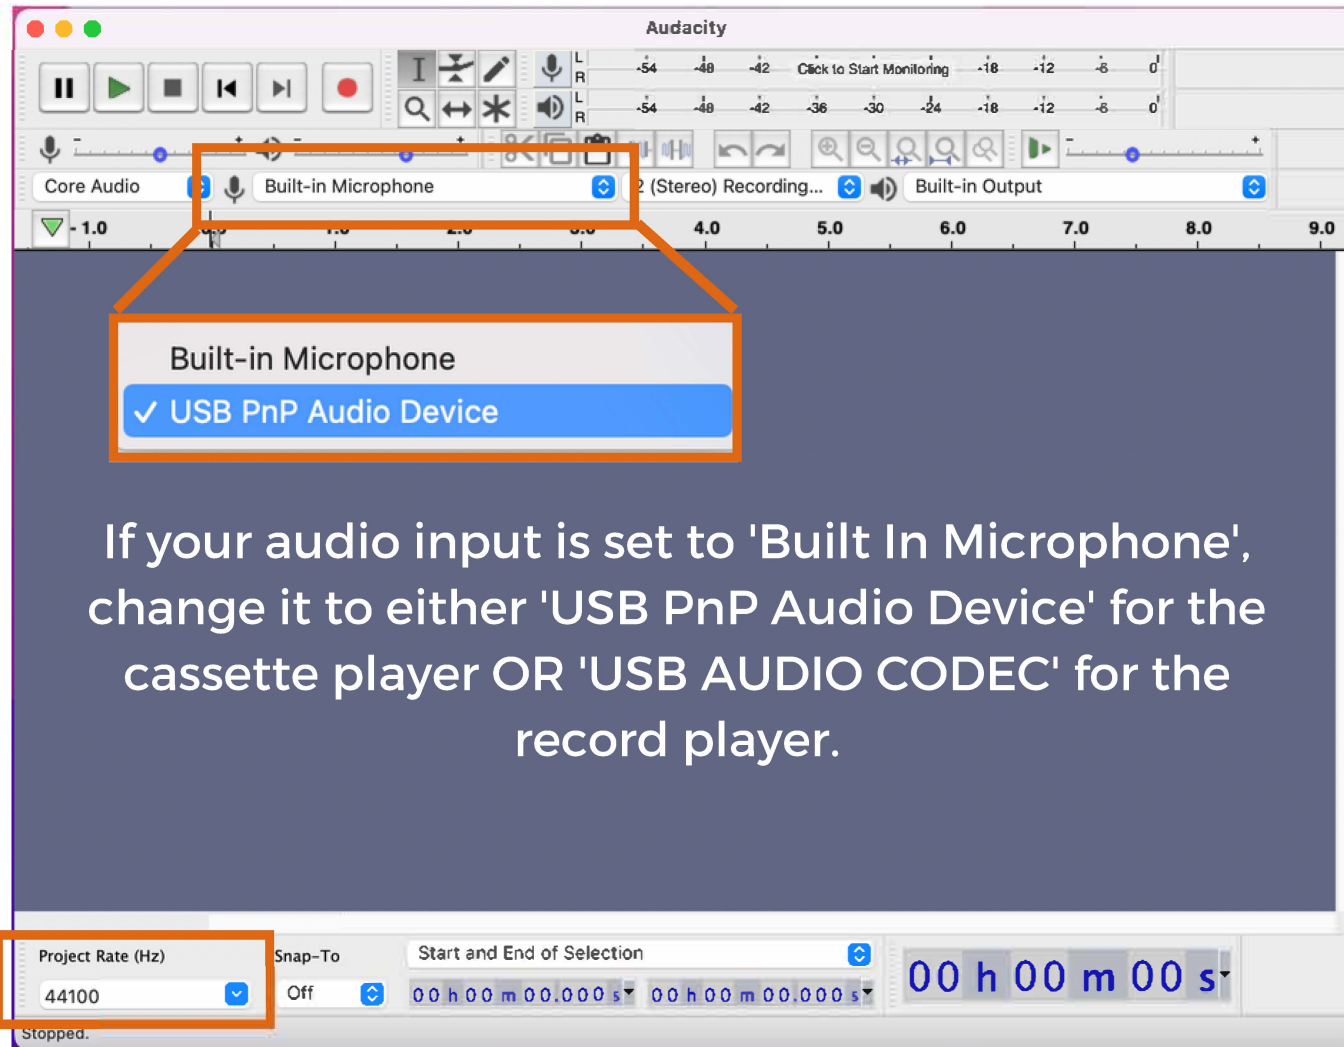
Audacity

L
R
-54 -48 -42 Click to Start Monitoring -18 -12 -6 0
L
R
-54 -48 -42 -36 -30 -24 -18 -12 -6 0

Core Audio
Built-in Microphone
2 (Stereo) Recording...
Built-in Output

- 1.0 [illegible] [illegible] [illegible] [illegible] 4.0 5.0 6.0 7.0 8.0 9.0

Built-in Microphone
✓ USB PnP Audio Device

If your audio input is set to 'Built In Microphone', change it to either 'USB PnP Audio Device' for the cassette player OR 'USB AUDIO CODEC' for the record player.

Project Rate (Hz)
44100
Snap-To
Off
Start and End of Selection
00 h 00 m 00.000 s
00 h 00 m 00.000 s
00 h 00 m 00 s
Stopped.